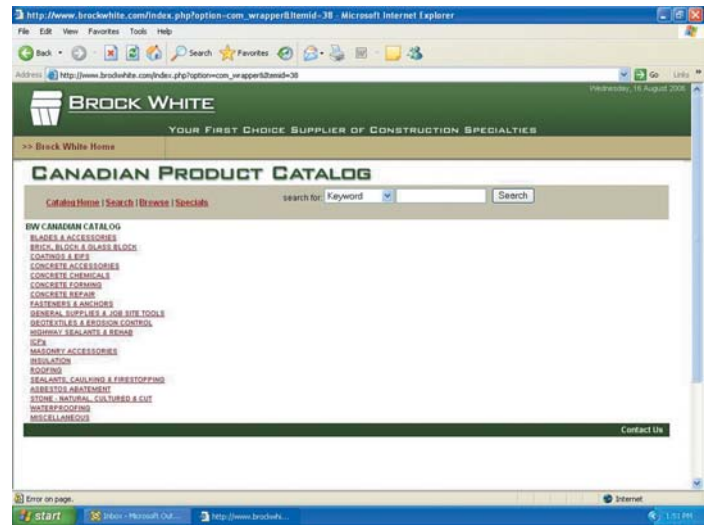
http://www.brockwhite.com/index.php?option=com_wrapper&Itemid=38 - Microsoft Internet Explorer

File Edit View Favorites Tools Help

Back Search Favorites

Address http://www.brockwhite.com/index.php?option=com_wrapper&Itemid=38

Go Links

BROCK WHITE

Wednesday, 16 August 2006

YOUR FIRST CHOICE SUPPLIER OF CONSTRUCTION SPECIALTIES

>> Brock White Home

CANADIAN PRODUCT CATALOG

Catalog Home | Search | Browse | Specials

search for: Keyword Search

BW CANADIAN CATALOG

BLADES & ACCESSORIES
BRICK, BLOCK & GLASS BLOCK
COATINGS & EIFS
CONCRETE ACCESSORIES
CONCRETE CHEMICALS
CONCRETE FORMING
CONCRETE REPAIR
FASTENERS & ANCHORS
GENERAL SUPPLIES & JOB SITE TOOLS
GEOTEXTILES & EROSION CONTROL
HIGHWAY SEALANTS & REHAB
ICFs
MASONRY ACCESSORIES
INSULATION
ROOFING
SEALANTS, CAULKING & FIRESTOPPING
ASBESTOS ABATEMENT
STONE - NATURAL, CULTURED & CUT
WATERPROOFING
MISCELLANEOUS

Contact Us

Error on page.

Internet

start Inbox - Microsoft Out... http://www.brockwhi...

1:51 PM